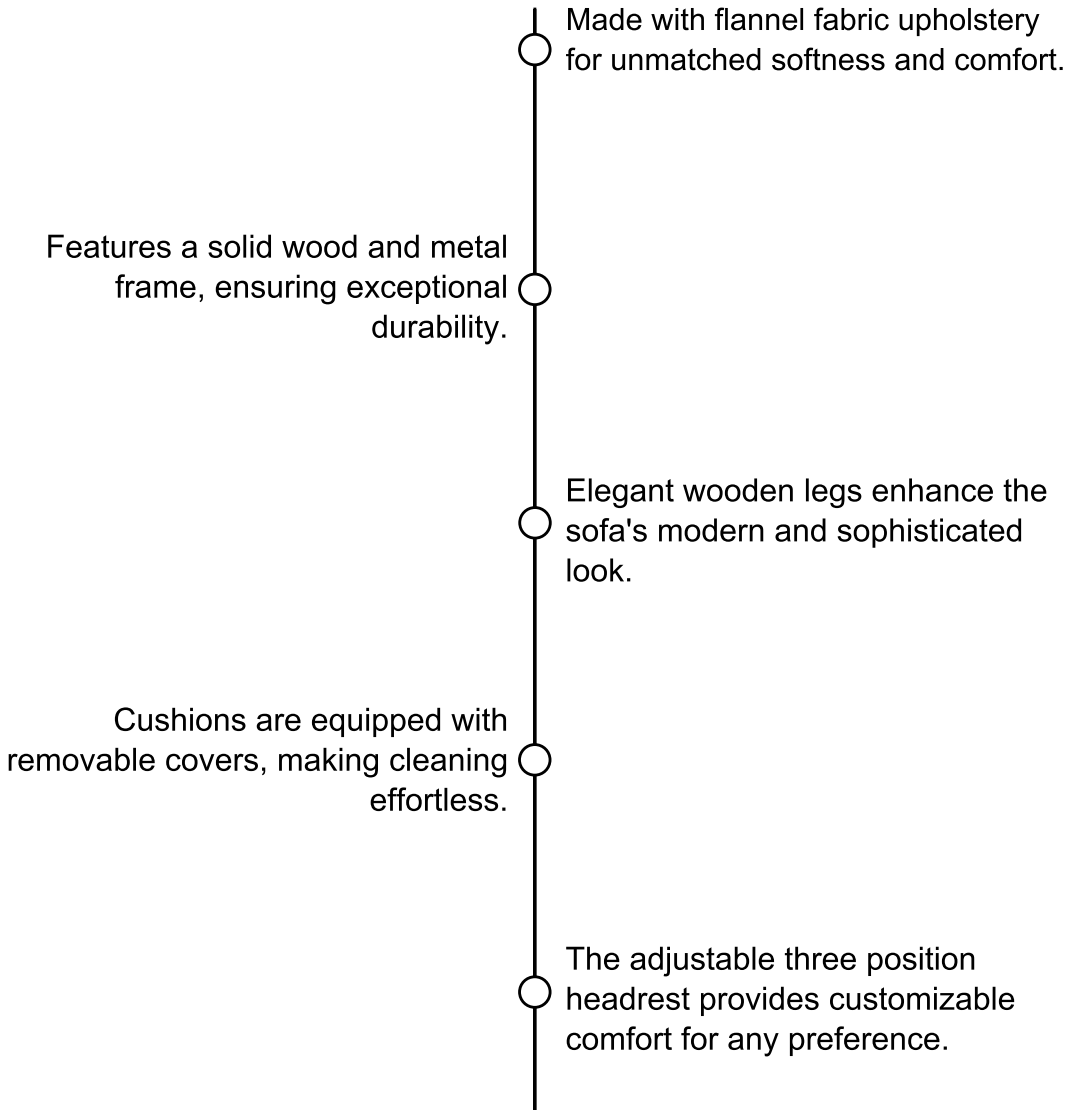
Made with flannel fabric upholstery for unmatched softness and comfort.

Features a solid wood and metal frame, ensuring exceptional durability.

Elegant wooden legs enhance the sofa's modern and sophisticated look.

Cushions are equipped with removable covers, making cleaning effortless.

The adjustable three position headrest provides customizable comfort for any preference.